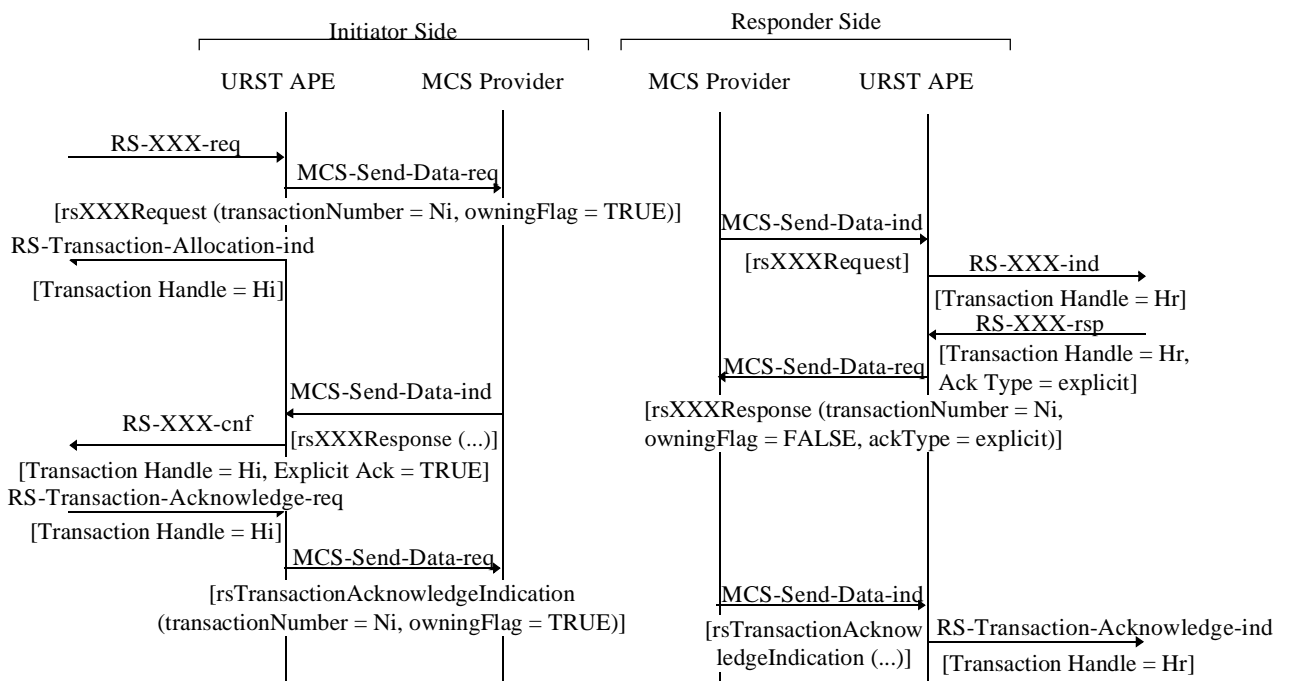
Initiator Side

Responder Side

URST APE

MCS Provider

MCS Provider

URST APE

RS-XXX-req

MCS-Send-Data-req

[rsXXXRequest (transactionNumber = Ni, owningFlag = TRUE)]

RS-Transaction-Allocation-ind

[Transaction Handle = Hi]

MCS-Send-Data-ind

[rsXXXRequest]

RS-XXX-ind

[Transaction Handle = Hr]

RS-XXX-rsp

[Transaction Handle = Hr, Ack Type = explicit]

MCS-Send-Data-req

MCS-Send-Data-ind

[rsXXXResponse (transactionNumber = Ni, owningFlag = FALSE, ackType = explicit)]

RS-XXX-cnf

[rsXXXResponse (...)]

[Transaction Handle = Hi, Explicit Ack = TRUE]

RS-Transaction-Acknowledge-req

[Transaction Handle = Hi]

MCS-Send-Data-req

[rsTransactionAcknowledgeIndication (transactionNumber = Ni, owningFlag = TRUE)]

MCS-Send-Data-ind

[rsTransactionAcknowledgeIndication (...)]

RS-Transaction-Acknowledge-ind

[Transaction Handle = Hr]